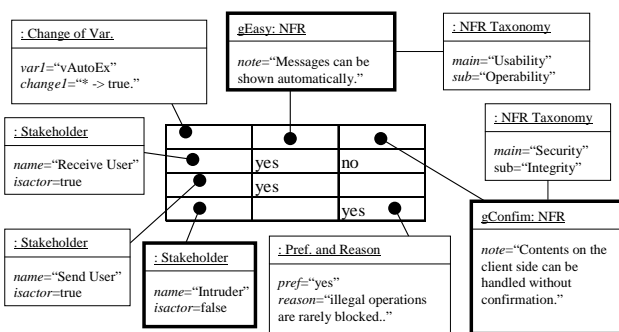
: Change of Var.

var1="vAutoEx"
change1="* -> true."

gEasy: NFR

note="Messages can be shown automatically."

: NFR Taxonomy

main="Usability"
sub="Operability"

: NFR Taxonomy

main="Security"
sub="Integrity"

: Stakeholder

name="Receive User"
isactor=true

| | | |
|---|---|---|
| | yes | no |
| | yes | |
| | | yes |

gConfim: NFR

note="Contents on the client side can be handled without confirmation."

: Stakeholder

name="Send User"
isactor=true

: Stakeholder

name="Intruder"
isactor=false

: Pref. and Reason

pref="yes"
reason="illegal operations are rarely blocked.."